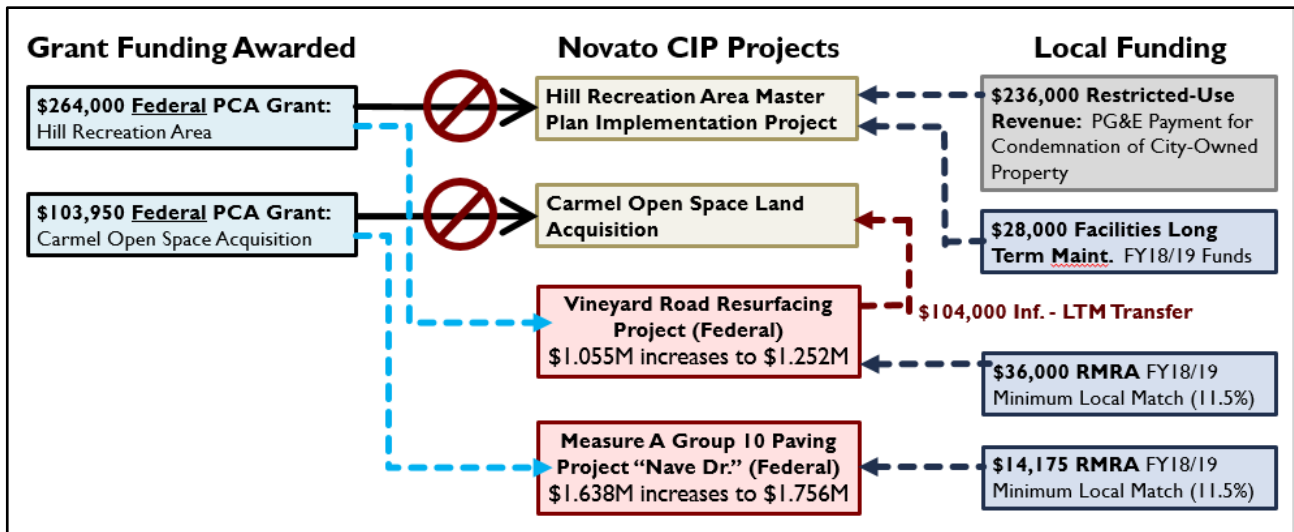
Grant Funding Awarded

Novato CIP Projects

Local Funding

$264,000 Federal PCA Grant: Hill Recreation Area

$103,950 Federal PCA Grant: Carmel Open Space Acquisition

Hill Recreation Area Master Plan Implementation Project

Carmel Open Space Land Acquisition

Vineyard Road Resurfacing Project (Federal) $1.055M increases to $1.252M

Measure A Group 10 Paving Project "Nave Dr." (Federal) $1.638M increases to $1.756M

$236,000 Restricted-Use Revenue: PG&E Payment for Condemnation of City-Owned Property

$28,000 Facilities Long Term Maint. FY18/19 Funds

$104,000 Inf. - LTM Transfer

$36,000 RMRA FY18/19 Minimum Local Match (11.5%)

$14,175 RMRA FY18/19 Minimum Local Match (11.5%)